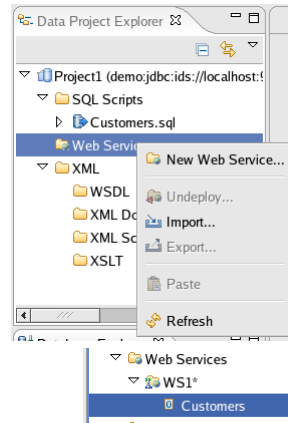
Data Project Explorer ☒

Project1 (demo:jdbc:ids://localhost:
SQL Scripts
Customers.sql
Web Servic
XML
WSDL
XML Do
XML Sc
XSLT

New Web Service...
Undeploy...
Import...
Export...
Paste
Refresh

Web Services
WS1*
Customers